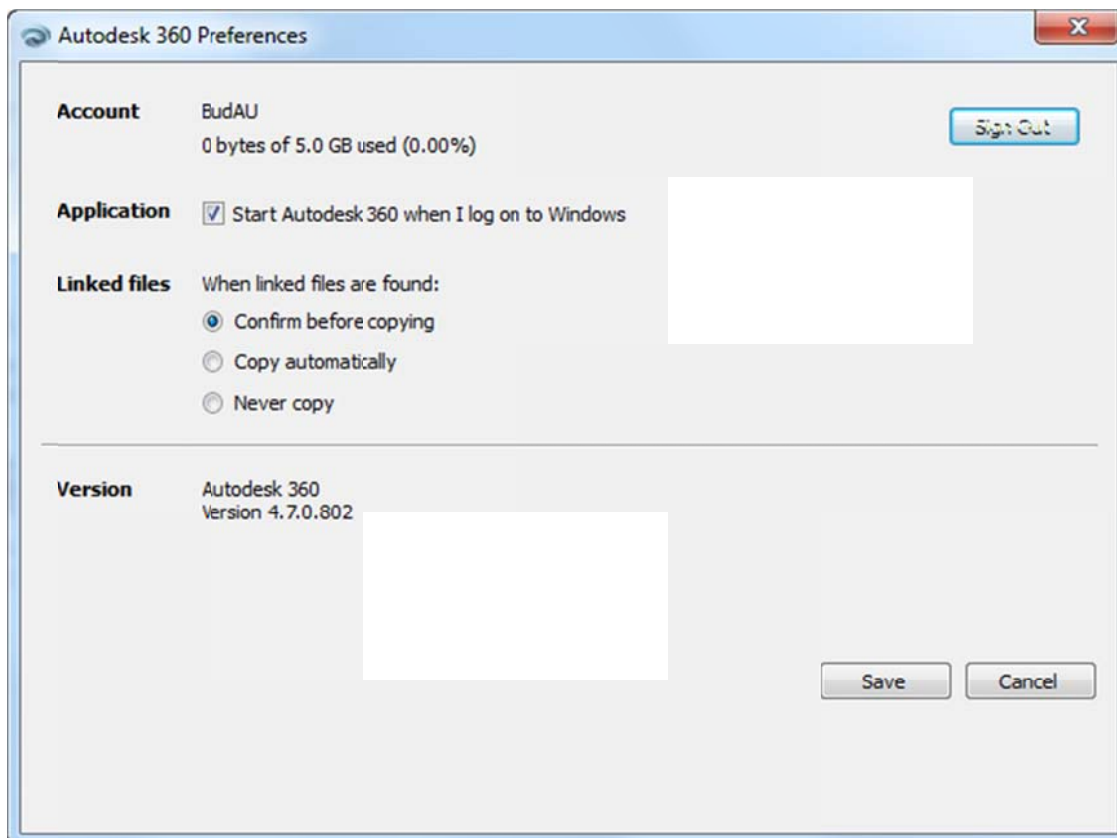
Autodesk 360 Preferences

Account
BudAU
0 bytes of 5.0 GB used (0.00%)
Sign Out

Application
Start Autodesk 360 when I log on to Windows

Linked files
When linked files are found:
Confirm before copying
Copy automatically
Never copy

Version
Autodesk 360
Version 4.7.0.802

Save
Cancel